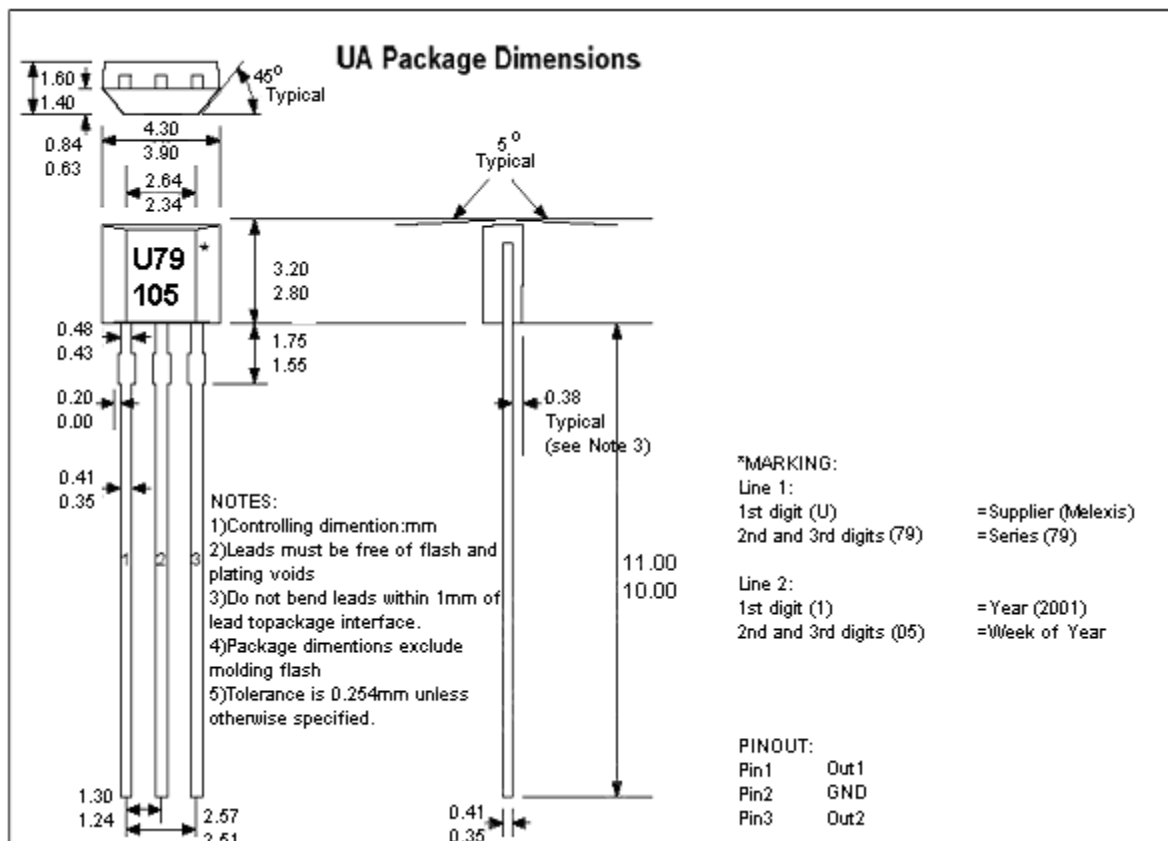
UA Package Dimensions

1.60
1.40

45°
Typical

0.84
0.63

4.30
3.90

2.64
2.34

5°
Typical

U79
105
*

3.20
2.80

0.48
0.43

1.75
1.55

0.20
0.00

0.38
Typical
(see Note 3)

0.41
0.35

NOTES:
1)Controlling dimention:mm
2)Leads must be free of flash and plating voids
3)Do not bend leads within 1mm of lead topackage interface.
4)Package dimentions exclude molding flash
5)Tolerance is 0.254mm unless otherwise specified.

1 2 3

11.00
10.00

*MARKING:
Line 1:
1st digit (U) =Supplier (Melexis)
2nd and 3rd digits (79) =Series (79)

Line 2:
1st digit (1) = Year (2001)
2nd and 3rd digits (05) =Week of Year

PINOUT:
Pin1 Out1
Pin2 GND
Pin3 Out2

1.30
1.24

2.57
2.51

0.41
0.35